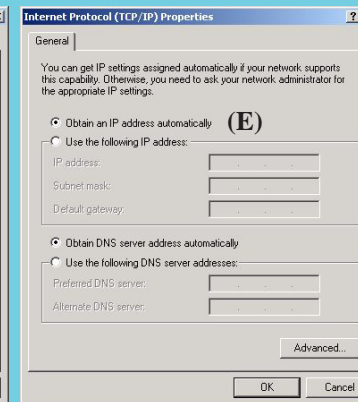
Internet Protocol (TCP/IP) Properties

?

General

You can get IP settings assigned automatically if your network supports this capability. Otherwise, you need to ask your network administrator for the appropriate IP settings.

Obtain an IP address automatically (E)

Use the following IP address:

IP address:

Subnet mask:

Default gateway:

Obtain DNS server address automatically

Use the following DNS server addresses:

Preferred DNS server:

Alternate DNS server:

Advanced...

OK

Cancel